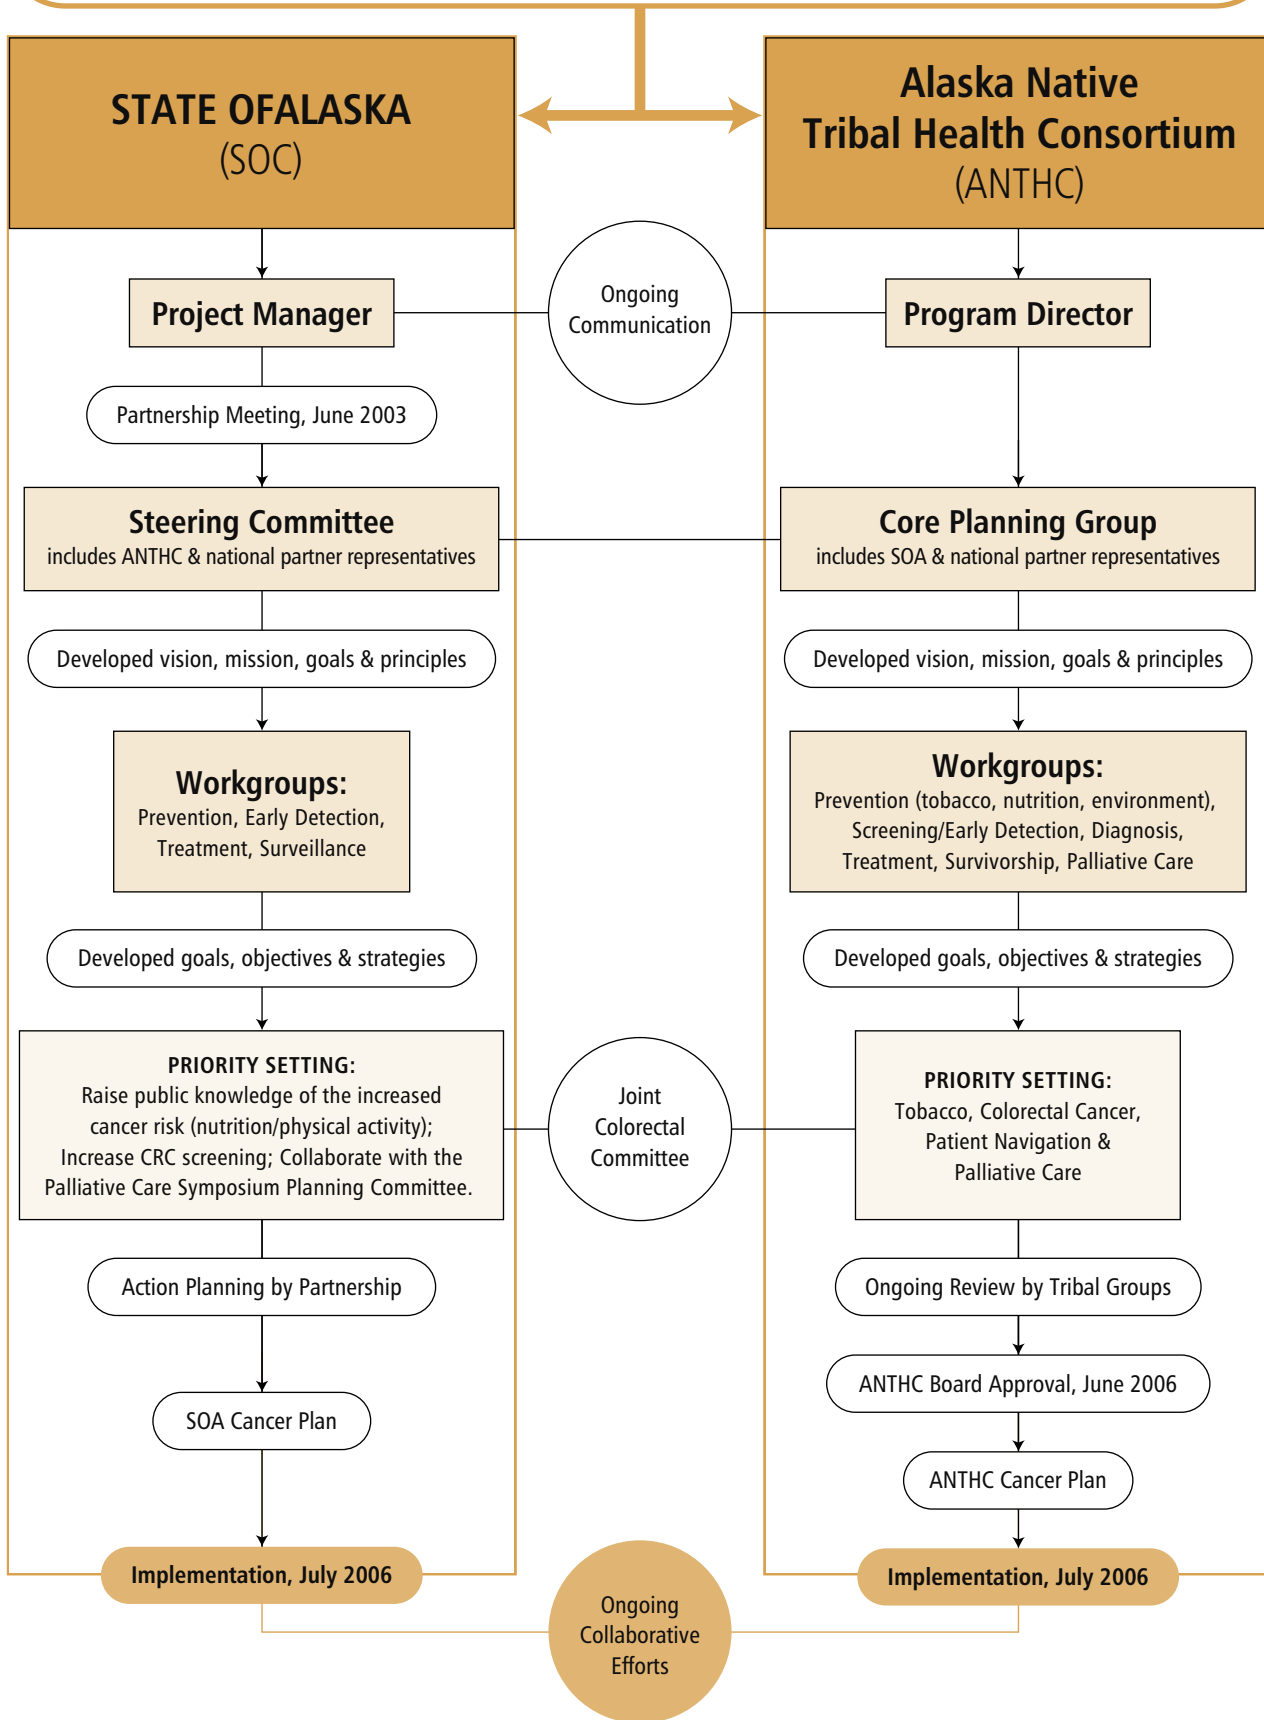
STATE OFALASKA
(SOC)

Alaska Native
Tribal Health Consortium
(ANTHC)

Ongoing Communication

Project Manager

Program Director

Partnership Meeting, June 2003

Steering Committee
includes ANTHC & national partner representatives

Core Planning Group
includes SOA & national partner representatives

Developed vision, mission, goals & principles

Developed vision, mission, goals & principles

Workgroups:
Prevention, Early Detection, Treatment, Surveillance

Workgroups:
Prevention (tobacco, nutrition, environment), Screening/Early Detection, Diagnosis, Treatment, Survivorship, Palliative Care

Developed goals, objectives & strategies

Developed goals, objectives & strategies

PRIORITY SETTING:
Raise public knowledge of the increased cancer risk (nutrition/physical activity); Increase CRC screening; Collaborate with the Palliative Care Symposium Planning Committee.

Joint Colorectal Committee

PRIORITY SETTING:
Tobacco, Colorectal Cancer, Patient Navigation & Palliative Care

Action Planning by Partnership

Ongoing Review by Tribal Groups

ANTHC Board Approval, June 2006

SOA Cancer Plan

ANTHC Cancer Plan

Implementation, July 2006

Implementation, July 2006

Ongoing Collaborative Efforts